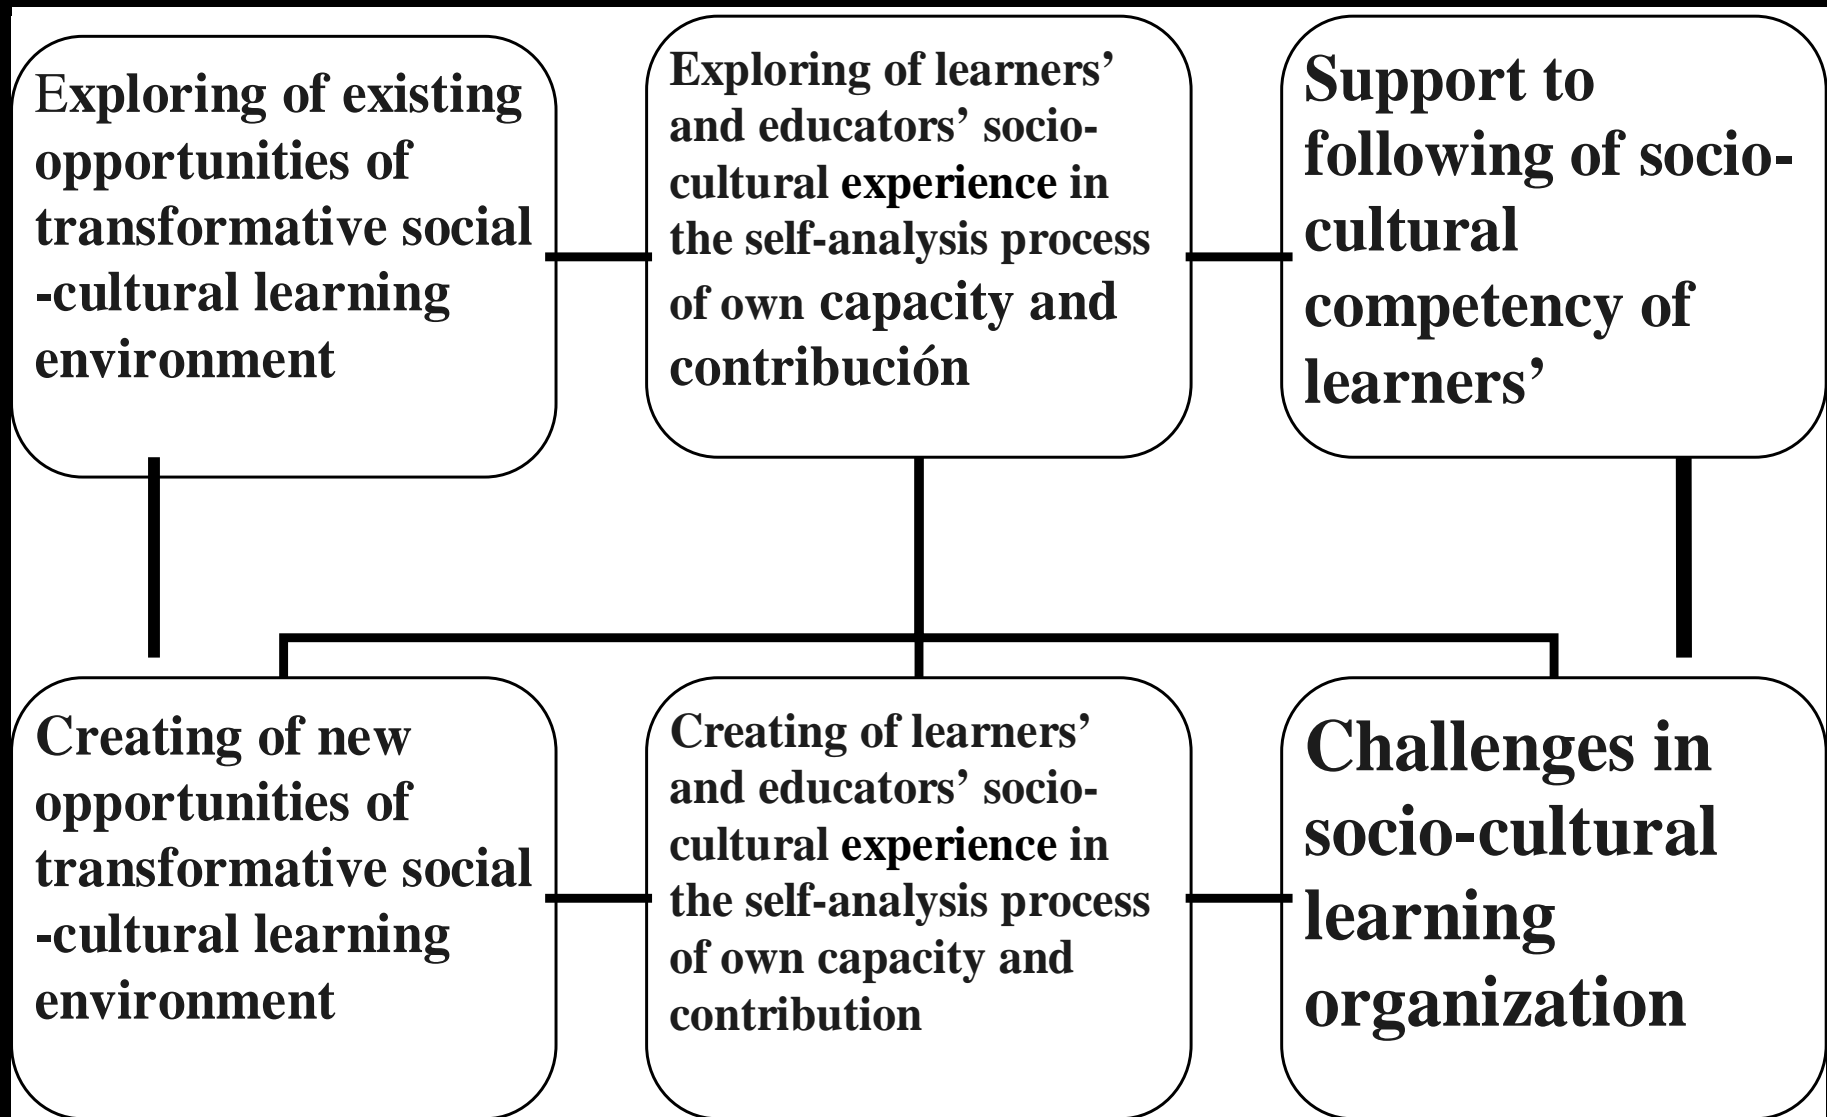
Exploring of existing opportunities of transformative social -cultural learning environment

Exploring of learners' and educators' socio-cultural experience in the self-analysis process of own capacity and contribución

Support to following of socio-cultural competency of learners'

Creating of new opportunities of transformative social -cultural learning environment

Creating of learners' and educators' socio-cultural experience in the self-analysis process of own capacity and contribution

Challenges in socio-cultural learning organization